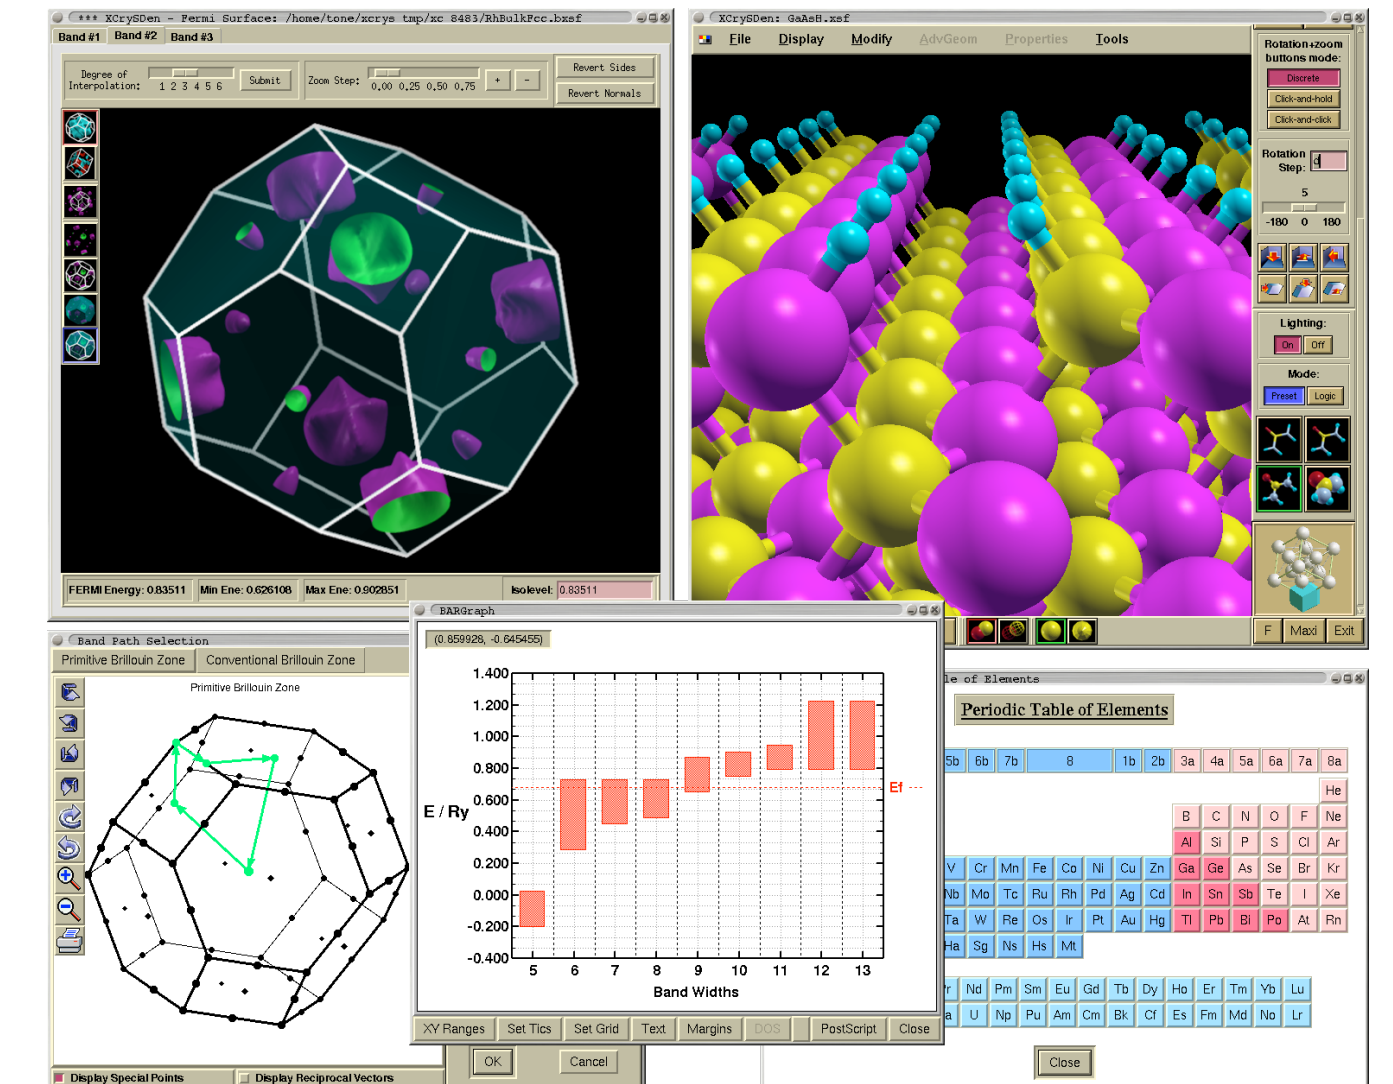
*** XCrySDen - Fermi Surface: /home/tone/xcrys tmp/xc 8483/RhBulkFcc.bxsf

Band #1 Band #2 Band #3

Degree of Interpolation: 1 2 3 4 5 6 Submit

Zoom Step: 0.00 0.25 0.50 0.75 + -

Revert Sides
Revert Normals

FERMI Energy: 0.83511 Min Ene: 0.626108 Max Ene: 0.902851 Isolevel: 0.83511

XCrySDen: GaAsH.xsf

File Display Modify AdvGeom Properties Tools

Rotation+zoom buttons mode:
Discrete
Click-and-hold
Click-and-click

Rotation Step: 5
5
-180 0 180

Lighting:
On Off

Mode:
Preset Logic

F Maxi Exit

Band Path Selection

Primitive Brillouin Zone Conventional Brillouin Zone

Primitive Brillouin Zone

Display Special Points Display Reciprocal Vectors

OK Cancel

BARGraph

(0.859928, -0.645455)

1.400
1.200
1.000
0.800
0.600
0.400
0.200
0.000
-0.200
-0.400

E / Ry

Ef

5 6 7 8 9 10 11 12 13

Band Widths

XY Ranges Set Tics Set Grid Text Margins DOS PostScript Close

le of Elements

Periodic Table of Elements

| 5b | 6b | 7b | 8 | 1b | 2b | 3a | 4a | 5a | 6a | 7a | 8a |
|---|---|---|---|---|---|---|---|---|---|---|---|
| | | | | | | | | | | | He |
| | | | | | | B | C | N | O | F | Ne |
| | | | | | | Al | Si | P | S | Cl | Ar |
| V | Cr | Mn | Fe | Co | Ni | Cu | Zn | Ga | Ge | As | Se | Br | Kr |
| Nb | Mo | Tc | Ru | Rh | Pd | Ag | Cd | In | Sn | Sb | Te | I | Xe |
| Ta | W | Re | Os | Ir | Pt | Au | Hg | Tl | Pb | Bi | Po | At | Rn |
| Ha | Sg | Ns | Hs | Mt |

r Nd Pm Sm Eu Gd Tb Dy Ho Er Tm Yb Lu
a U Np Pu Am Cm Bk Cf Es Fm Md No Lr

Close